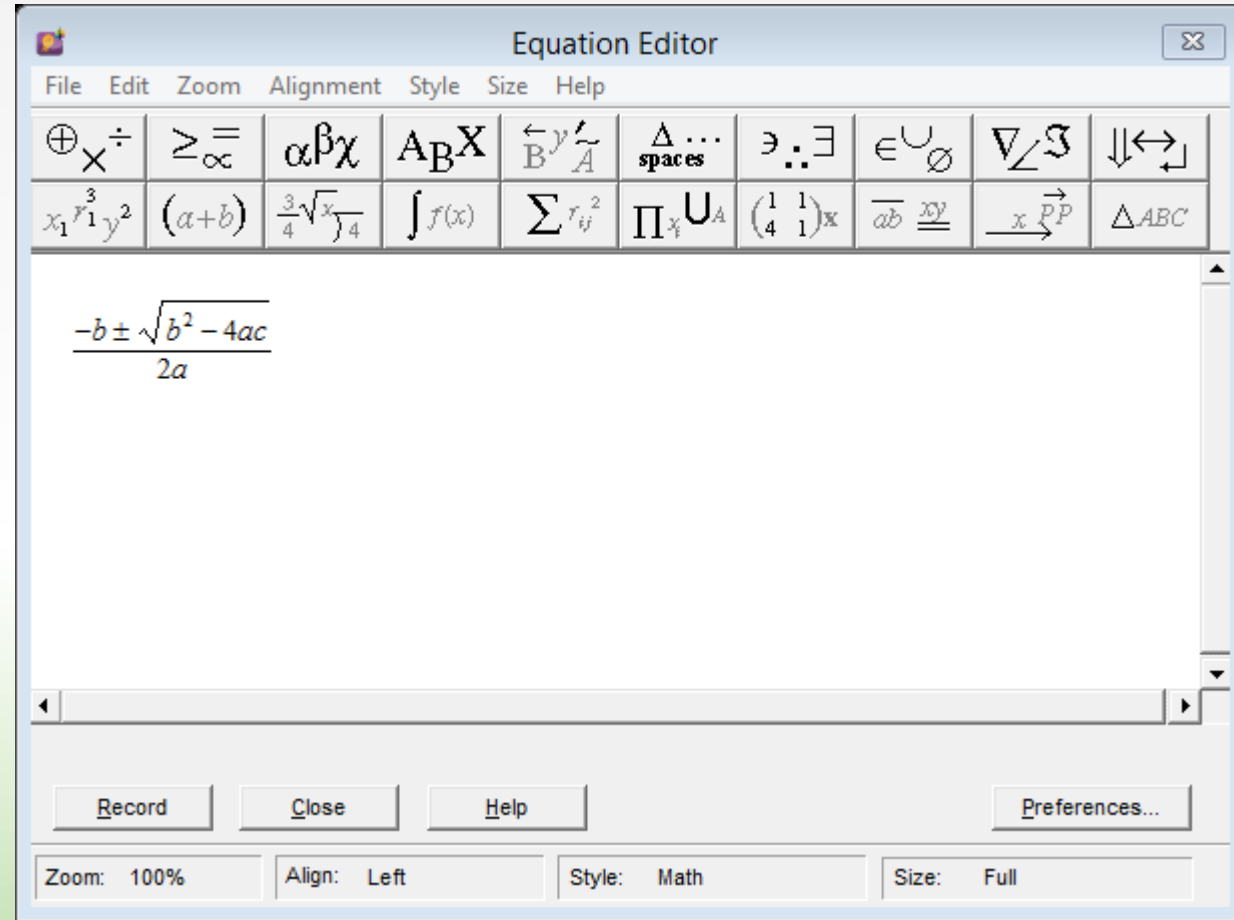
Equation Editor

File Edit Zoom Alignment Style Size Help

$\oplus_{\times}\div$ $\geq\frac{=}{\infty}$ $\alpha\beta\chi$ $A_BX$ $\overleftarrow{B}^y \frac{\prime}{A}$ $\Delta \ldots$ spaces $\ni \therefore \exists$ $\in \cup \varnothing$ $\nabla \angle \Im$ $\Downarrow \leftrightarrow \lrcorner$

$x_1 \, r_1^3 \, y^2$ $(a+b)$ $\frac{3}{4}\sqrt{x}\,\overline{)4}$ $\int f(x)$ $\sum r_{ij}^{\,2}$ $\prod_{x_i} \bigcup_A$ $\begin{pmatrix}1&1\\4&1\end{pmatrix}x$ $\overline{ab}\ \underline{\underline{xy}}$ $\underrightarrow{x}\ \overrightarrow{PP}$ $\Delta ABC$

$\frac{-b\pm\sqrt{b^2-4ac}}{2a}$

Record Close Help Preferences...

Zoom: 100% Align: Left Style: Math Size: Full